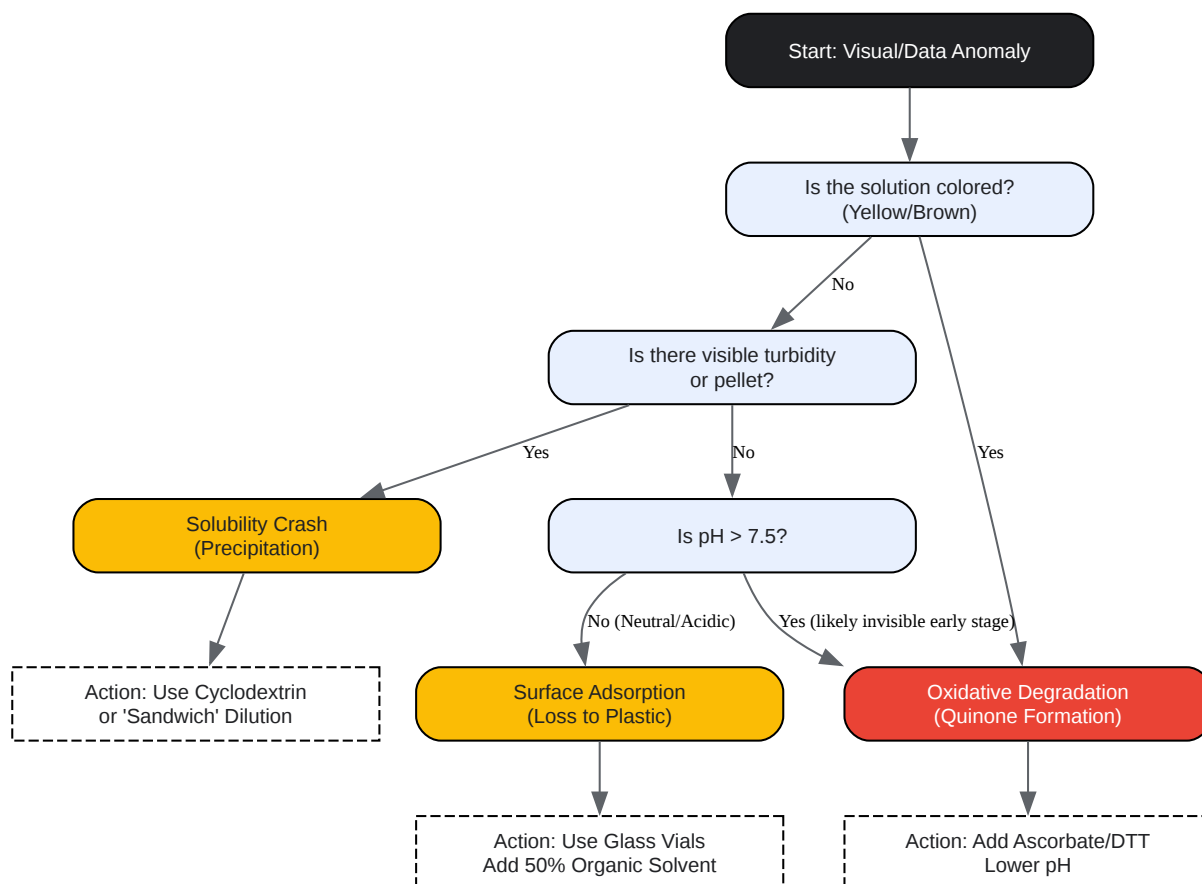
Start: Visual/Data Anomaly

Is the solution colored? (Yellow/Brown)

No

Yes

Is there visible turbidity or pellet?

Yes

No

Solubility Crash (Precipitation)

Is pH > 7.5?

No (Neutral/Acidic)

Yes (likely invisible early stage)

Action: Use Cyclodextrin or 'Sandwich' Dilution

Surface Adsorption (Loss to Plastic)

Oxidative Degradation (Quinone Formation)

Action: Use Glass Vials Add 50% Organic Solvent

Action: Add Ascorbate/DTT Lower pH